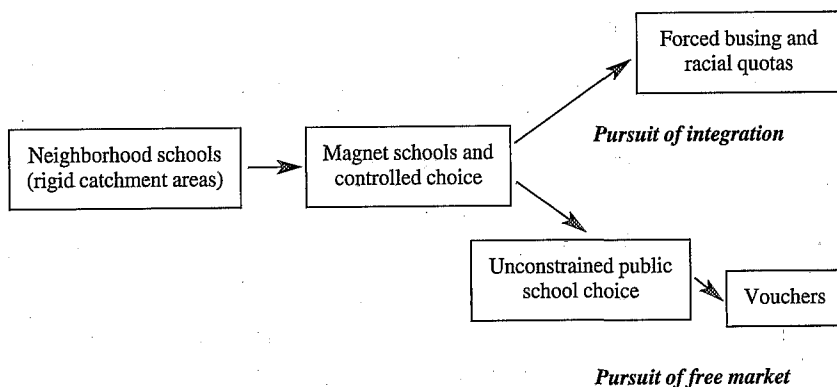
Neighborhood schools (rigid catchment areas)

Magnet schools and controlled choice

Forced busing and racial quotas

*Pursuit of integration*

Unconstrained public school choice

Vouchers

*Pursuit of free market*